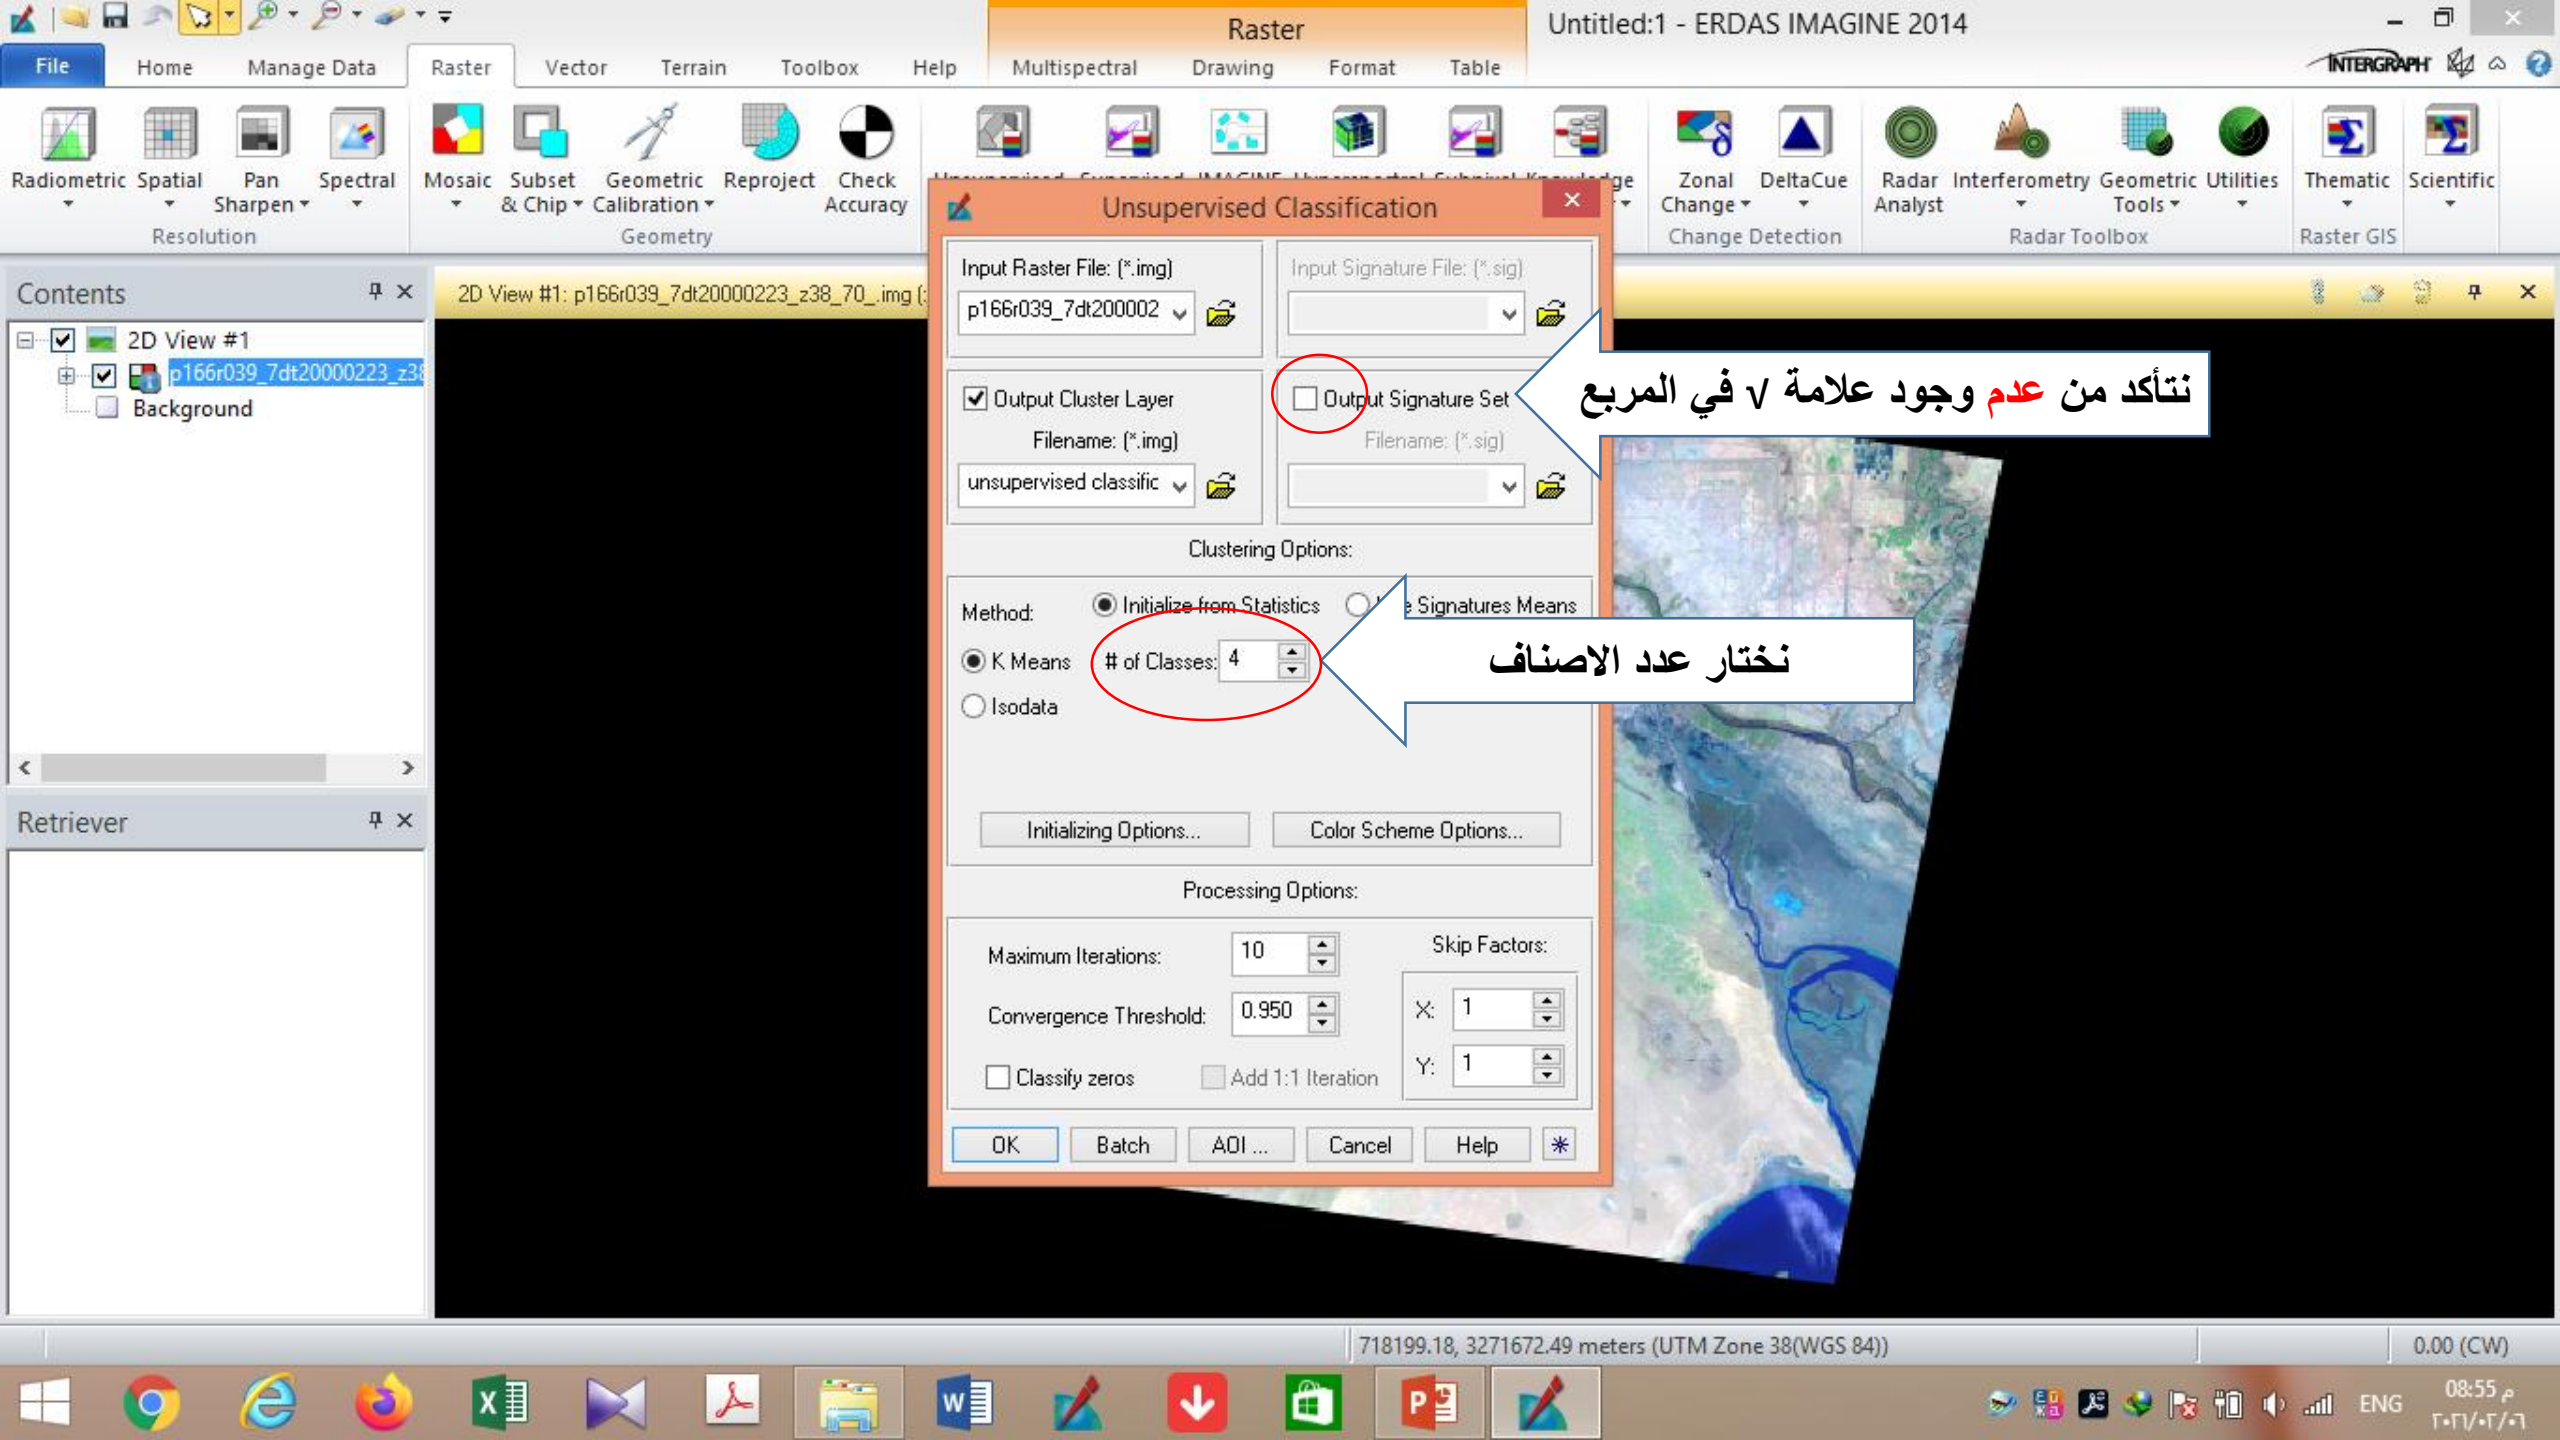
Raster

Untitled:1 - ERDAS IMAGINE 2014

File Home Manage Data Raster Vector Terrain Toolbox Help Multispectral Drawing Format Table

INTERGRAPH

Radiometric Spatial Pan Sharpen Spectral
Resolution

Mosaic Subset & Chip Geometric Calibration Reproject Check Accuracy
Geometry

Zonal Change DeltaCue
Change Detection

Radar Analyst Interferometry Geometric Tools Utilities
Radar Toolbox

Thematic Scientific
Raster GIS

Contents

2D View #1
p166r039_7dt20000223_z3
Background

Retriever

2D View #1: p166r039_7dt20000223_z38_70_.img (

Unsupervised Classification

Input Raster File: (*.img)
p166r039_7dt200002

Input Signature File: (*.sig)

Output Cluster Layer
Filename: (*.img)
unsupervised classific

Output Signature Set
Filename: (*.sig)

نتأكد من عدم وجود علامة √ في المربع

Clustering Options:

Method: Initialize from Statistics Signatures Means

K Means # of Classes: 4
Isodata

نختار عدد الاصناف

Initializing Options... Color Scheme Options...

Processing Options:

Maximum Iterations: 10
Convergence Threshold: 0.950
Skip Factors:
X: 1
Y: 1
Classify zeros Add 1:1 Iteration

OK Batch AOI ... Cancel Help

718199.18, 3271672.49 meters (UTM Zone 38(WGS 84))
0.00 (CW)

ENG 08:55 م
٢٠٢١/٠٢/٠٦